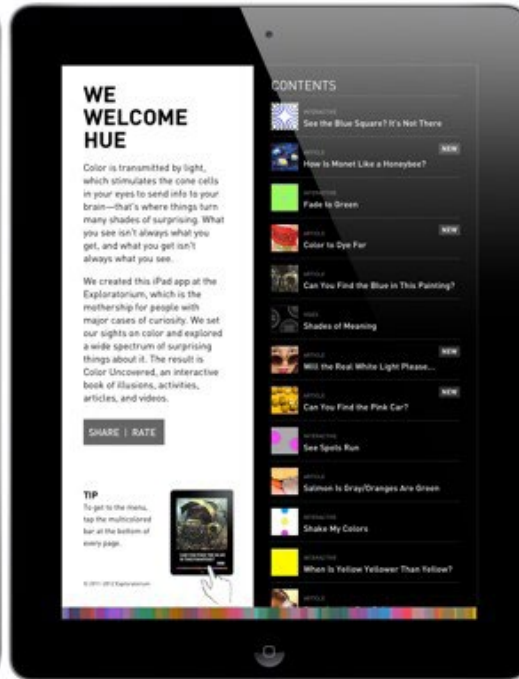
WE WELCOME HUE

Color is transmitted by light, which stimulates the cone cells in your eyes to send info to your brain—that's where things turn many shades of surprising. What you see isn't always what you get, and what you get isn't always what you see.

We created this iPad app at the Exploratorium, which is the mothership for people with major cases of curiosity. We set our sights on color and explored a wide spectrum of surprising things about it. The result is Color Uncovered, an interactive book of illusions, activities, articles, and videos.

SHARE | RATE

TIP
To get to the menu, tap the multicolored bar at the bottom of every page.

© 2011-2012 Exploratorium

CONTENTS

INTERACTIVE
See the Blue Square? It's Not There

ARTICLE
How Is Monet Like a Honeybee?
NEW

INTERACTIVE
Fade to Green

ARTICLE
Color to Dye For
NEW

ARTICLE
Can You Find the Blue in This Painting?

VIDEO
Shades of Meaning

ARTICLE
Will the Real White Light Please...
NEW

ARTICLE
Can You Find the Pink Car?
NEW

INTERACTIVE
See Spots Run

ARTICLE
Salmon Is Gray/Oranges Are Green

INTERACTIVE
Shake My Colors

INTERACTIVE
When Is Yellow Yellower Than Yellow?